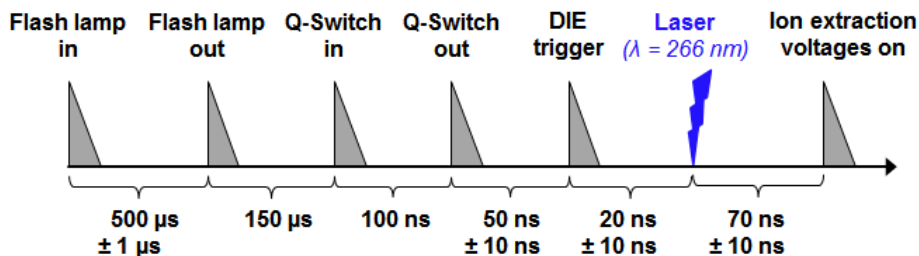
Flash lamp in

Flash lamp out

Q-Switch in

Q-Switch out

DIE trigger

Laser
($\lambda$ = 266 nm)

Ion extraction voltages on

500 µs
± 1 µs

150 µs

100 ns

50 ns
± 10 ns

20 ns
± 10 ns

70 ns
± 10 ns